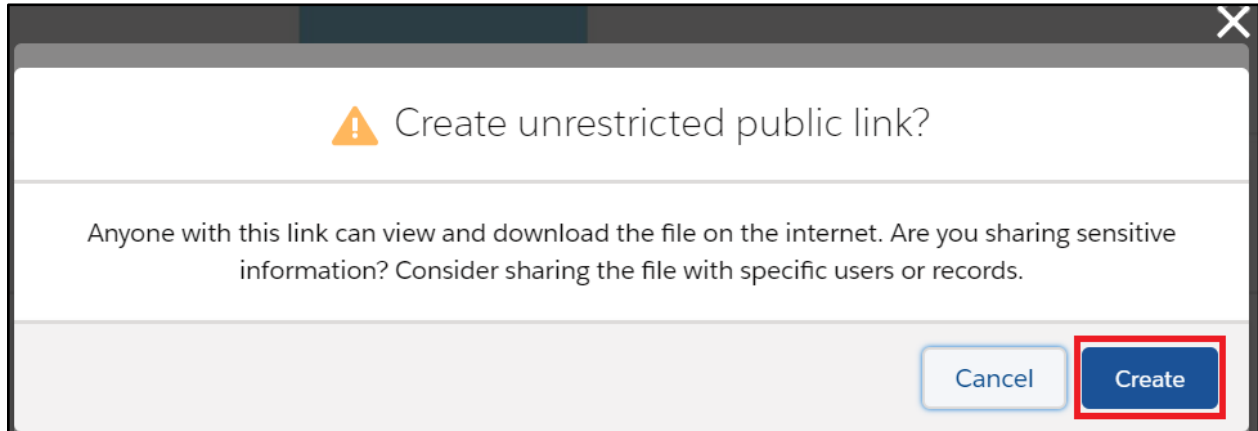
Create unrestricted public link?

Anyone with this link can view and download the file on the internet. Are you sharing sensitive information? Consider sharing the file with specific users or records.

Cancel

Create